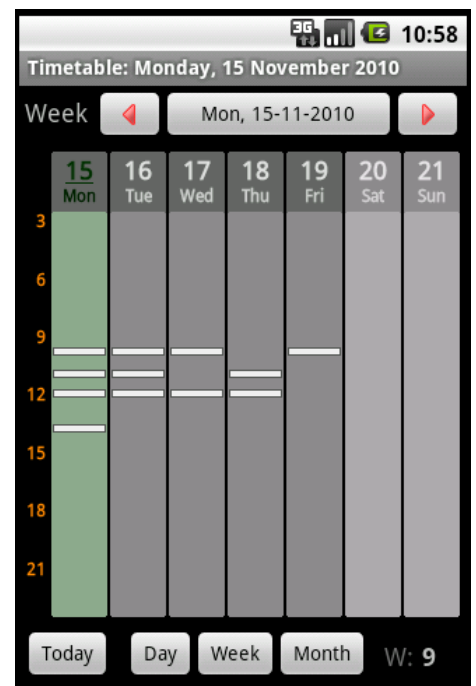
3G 10:58

Timetable: Monday, 15 November 2010

Week Mon, 15-11-2010

| 15 Mon | 16 Tue | 17 Wed | 18 Thu | 19 Fri | 20 Sat | 21 Sun |
|---|---|---|---|---|---|---|

3
6
9
12
15
18
21

Today Day Week Month W: 9